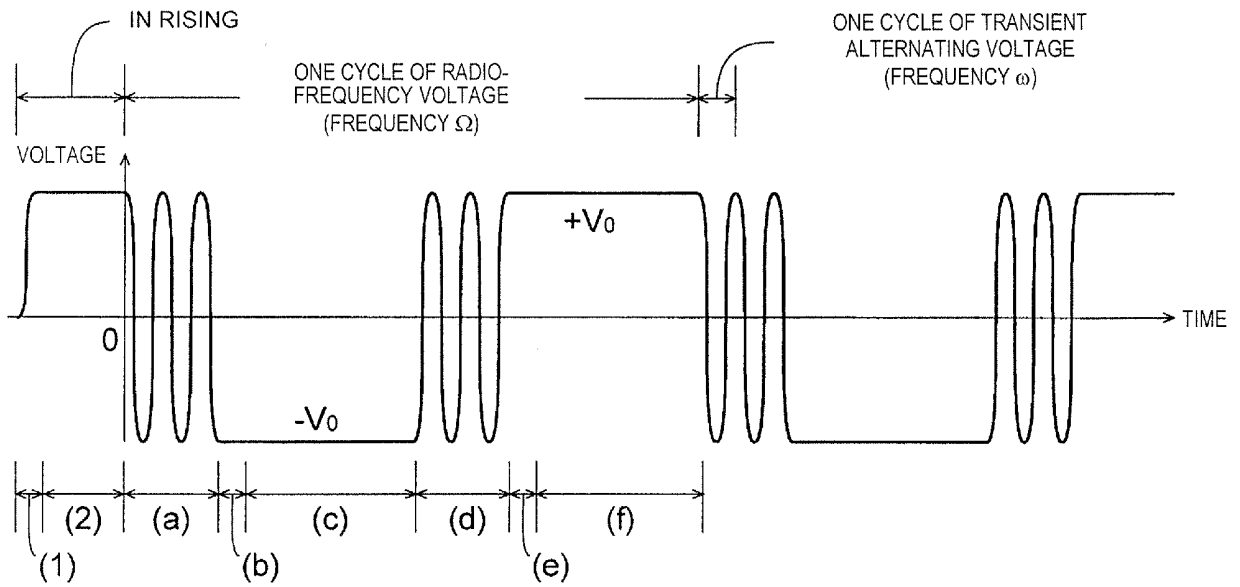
IN RISING

ONE CYCLE OF RADIO-FREQUENCY VOLTAGE (FREQUENCY $\Omega$)

ONE CYCLE OF TRANSIENT ALTERNATING VOLTAGE (FREQUENCY $\omega$)

VOLTAGE

$+V_0$

0

TIME

$-V_0$

(2)

(a)

(c)

(d)

(f)

(1)

(b)

(e)